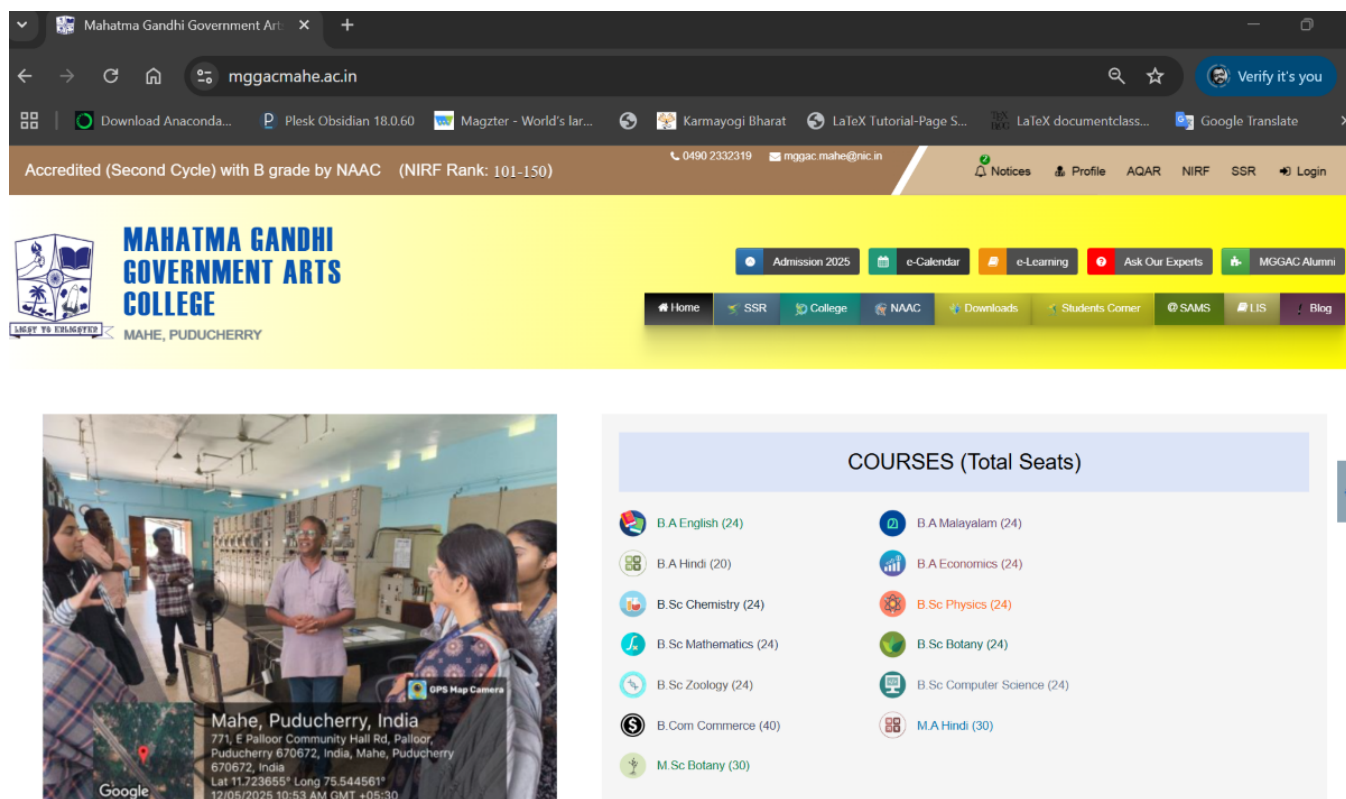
Mahatma Gandhi Government Art ×
+
mggacmahe.ac.in
Verify it's you
Download Anaconda... Plesk Obsidian 18.0.60 Magzter - World's lar... Karmayogi Bharat LaTeX Tutorial-Page S... LaTeX documentclass... Google Translate

Accredited (Second Cycle) with B grade by NAAC (NIRF Rank: 101-150)
0490 2332319 mggac.mahe@nic.in
Notices Profile AQAR NIRF SSR Login

LIGHT TO ENLIGHTEN
MAHATMA GANDHI GOVERNMENT ARTS COLLEGE
MAHE, PUDUCHERRY

Admission 2025 e-Calendar e-Learning Ask Our Experts MGGAC Alumni
Home SSR College NAAC Downloads Students Corner SAMS LIS Blog

GPS Map Camera
Mahe, Puducherry, India
771, E Palloor Community Hall Rd, Palloor, Puducherry 670672, India, Mahe, Puducherry 670672, India
Lat 11.723655° Long 75.544561°
12/05/2025 10:53 AM GMT +05:30
Google

COURSES (Total Seats)

B.A English (24)
B.A Malayalam (24)
B.A Hindi (20)
B.A Economics (24)
B.Sc Chemistry (24)
B.Sc Physics (24)
B.Sc Mathematics (24)
B.Sc Botany (24)
B.Sc Zoology (24)
B.Sc Computer Science (24)
B.Com Commerce (40)
M.A Hindi (30)
M.Sc Botany (30)